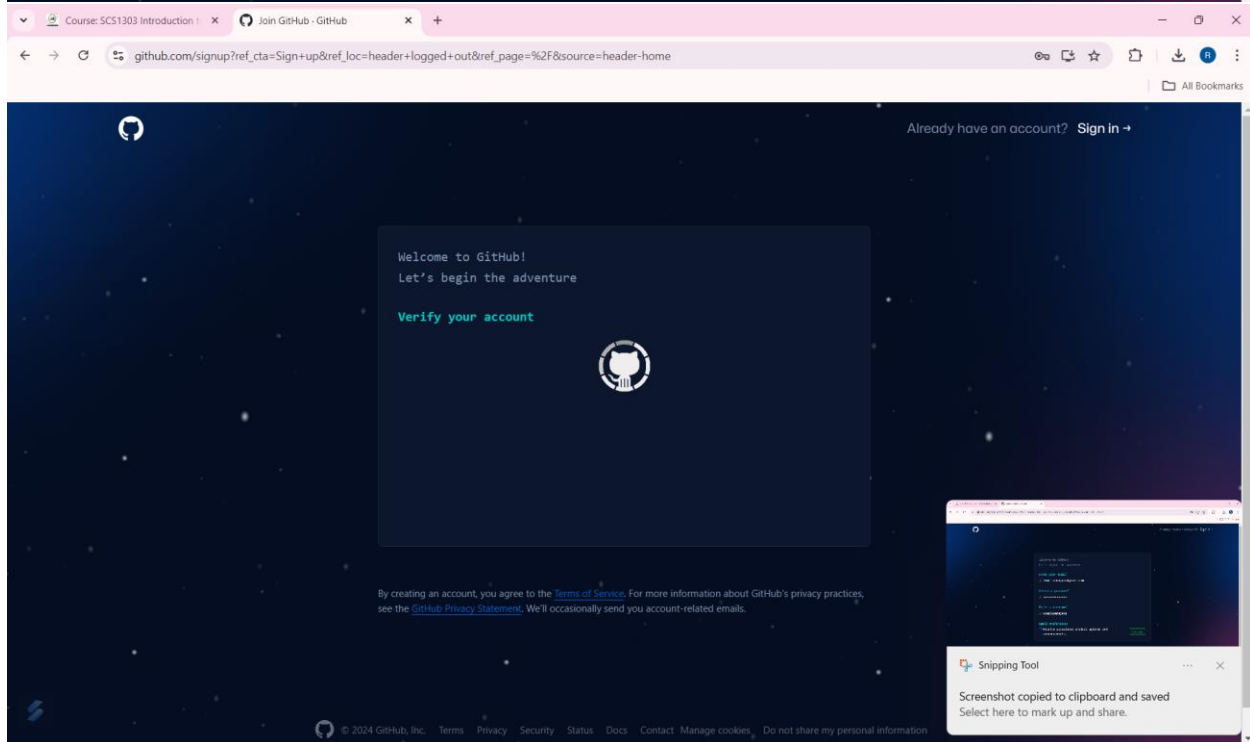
Course: SCS1303 Introduction t × Join GitHub · GitHub × +

github.com/signup?ref_cta=Sign+up&ref_loc=header+logged+out&ref_page=%2F&source=header-home

All Bookmarks

Already have an account? Sign in →

Welcome to GitHub!
Let's begin the adventure

Verify your account

By creating an account, you agree to the Terms of Service. For more information about GitHub's privacy practices, see the GitHub Privacy Statement. We'll occasionally send you account-related emails.

© 2024 GitHub, Inc. Terms Privacy Security Status Docs Contact Manage cookies Do not share my personal information

Snipping Tool

Screenshot copied to clipboard and saved
Select here to mark up and share.